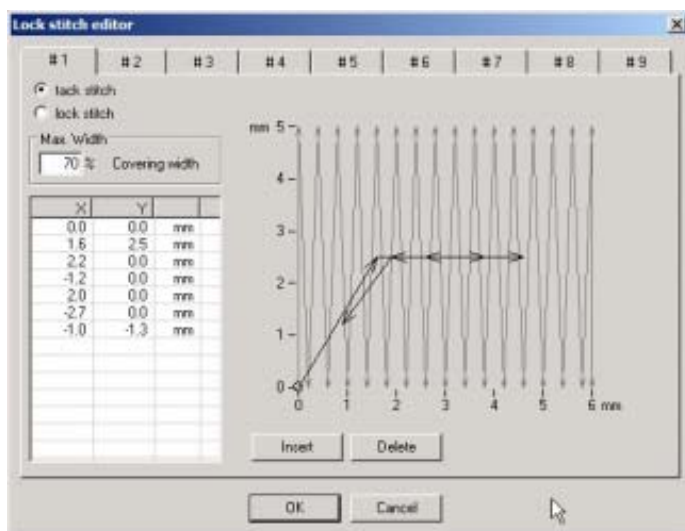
Lock stitch editor

#1 #2 #3 #4 #5 #6 #7 #8 #9

tack stitch
lock stitch

Max. Width
70 % Covering width

| X | Y | |
|---|---|---|
| 0.0 | 0.0 | mm |
| 1.6 | 2.5 | mm |
| 2.2 | 0.0 | mm |
| -1.2 | 0.0 | mm |
| 2.0 | 0.0 | mm |
| -2.7 | 0.0 | mm |
| -1.0 | -1.3 | mm |

mm 5
4
3
2
1
0
0 1 2 3 4 5 6 mm

Insert Delete

OK Cancel